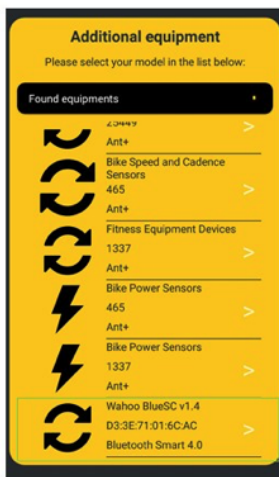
Additional equipment

Please select your model in the list below:

Found equipments

23449
Ant+
>

Bike Speed and Cadence Sensors
465
Ant+
>

Fitness Equipment Devices
1337
Ant+
>

Bike Power Sensors
465
Ant+
>

Bike Power Sensors
1337
Ant+
>

Wahoo BlueSC v1.4
D3:3E:71:01:6C:AC
Bluetooth Smart 4.0
>